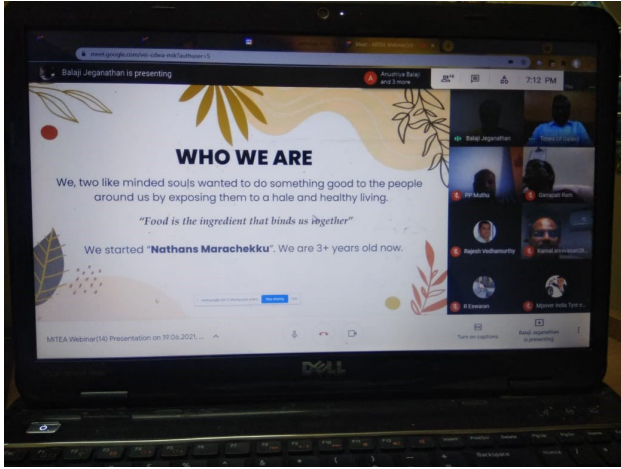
meet.google.com/vii-cdwa-mik?authuser=1

Balaji Jeganathan is presenting

Anuditya Balaji and 3 more

7:12 PM

WHO WE ARE

We, two like minded souls wanted to do something good to the people around us by exposing them to a hale and healthy living.

"Food is the ingredient that binds us together"

We started "Nathans Marachekku". We are 3+ years old now.

Balaji Jeganathan

PP Muthu

Ganapati Ram

Rajesh Vadhamurthy

Kamal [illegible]

R Eswaran

Mpower India Tyre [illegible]

MITEA Webinar(14) Presentation on 19.06.2021...

Turn on captions

Balaji Jeganathan is presenting

DELL